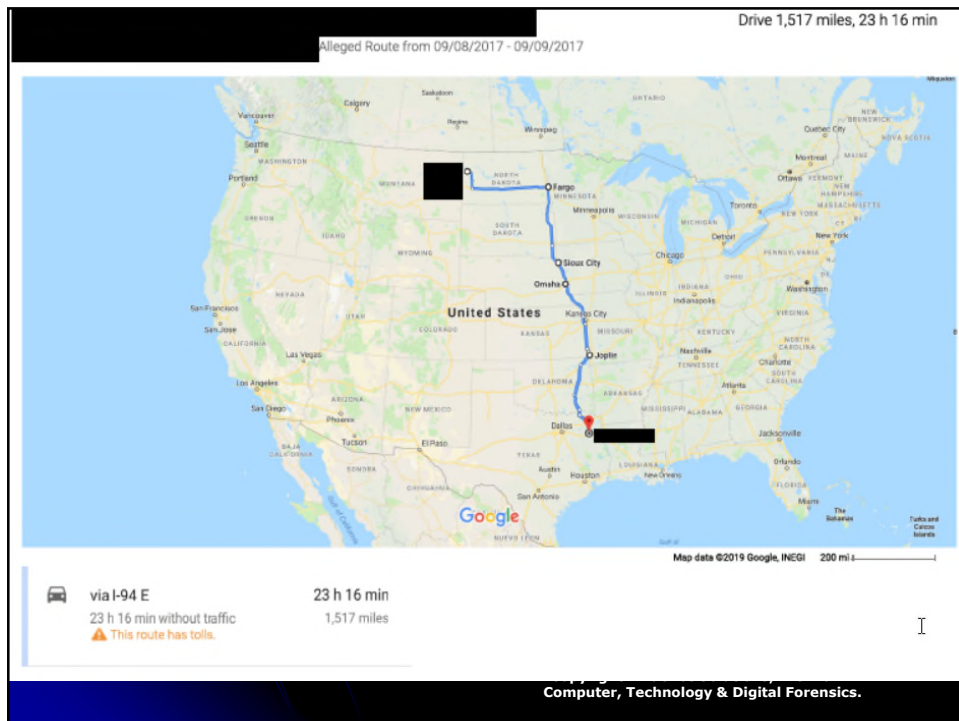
Drive 1,517 miles, 23 h 16 min

Alleged Route from 09/08/2017 - 09/09/2017

Calgary
Saskatoon
Vancouver
Regina
Winnipeg
ONTARIO
Seattle
WASHINGTON
Portland
OREGON
MONTANA
NORTH DAKOTA
Fargo
MINNESOTA
Quebec City
Montreal
Ottawa
Toronto
NEW YORK
New York
SOUTH DAKOTA
Minneapolis
WISCONSIN
MICHIGAN
Detroit
IDAHO
WYOMING
Sioux City
Chicago
Omaha
IOWA
Indianapolis
OHIO
PENNSYLVANIA
Washington
NEVADA
UTAH
United States
COLORADO
KANSAS
Kansas City
MISSOURI
KENTUCKY
VIRGINIA
San Francisco
San Jose
CALIFORNIA
Las Vegas
Joplin
Nashville
TENNESSEE
NORTH CAROLINA
Charlotte
SOUTH CAROLINA
Los Angeles
ARIZONA
OKLAHOMA
ARKANSAS
Atlanta
San Diego
Phoenix
NEW MEXICO
MISSISSIPPI
ALABAMA
GEORGIA
Tucson
El Paso
Dallas
Jacksonville
TEXAS
LOUISIANA
Austin
Houston
New Orleans
Orlando
San Antonio
FLORIDA
Miami
The Bahamas
Turks and Caicos Islands
Google

Map data ©2019 Google, INEGI 200 mi

via I-94 E
23 h 16 min
23 h 16 min without traffic
1,517 miles
This route has tolls.

Computer, Technology & Digital Forensics.